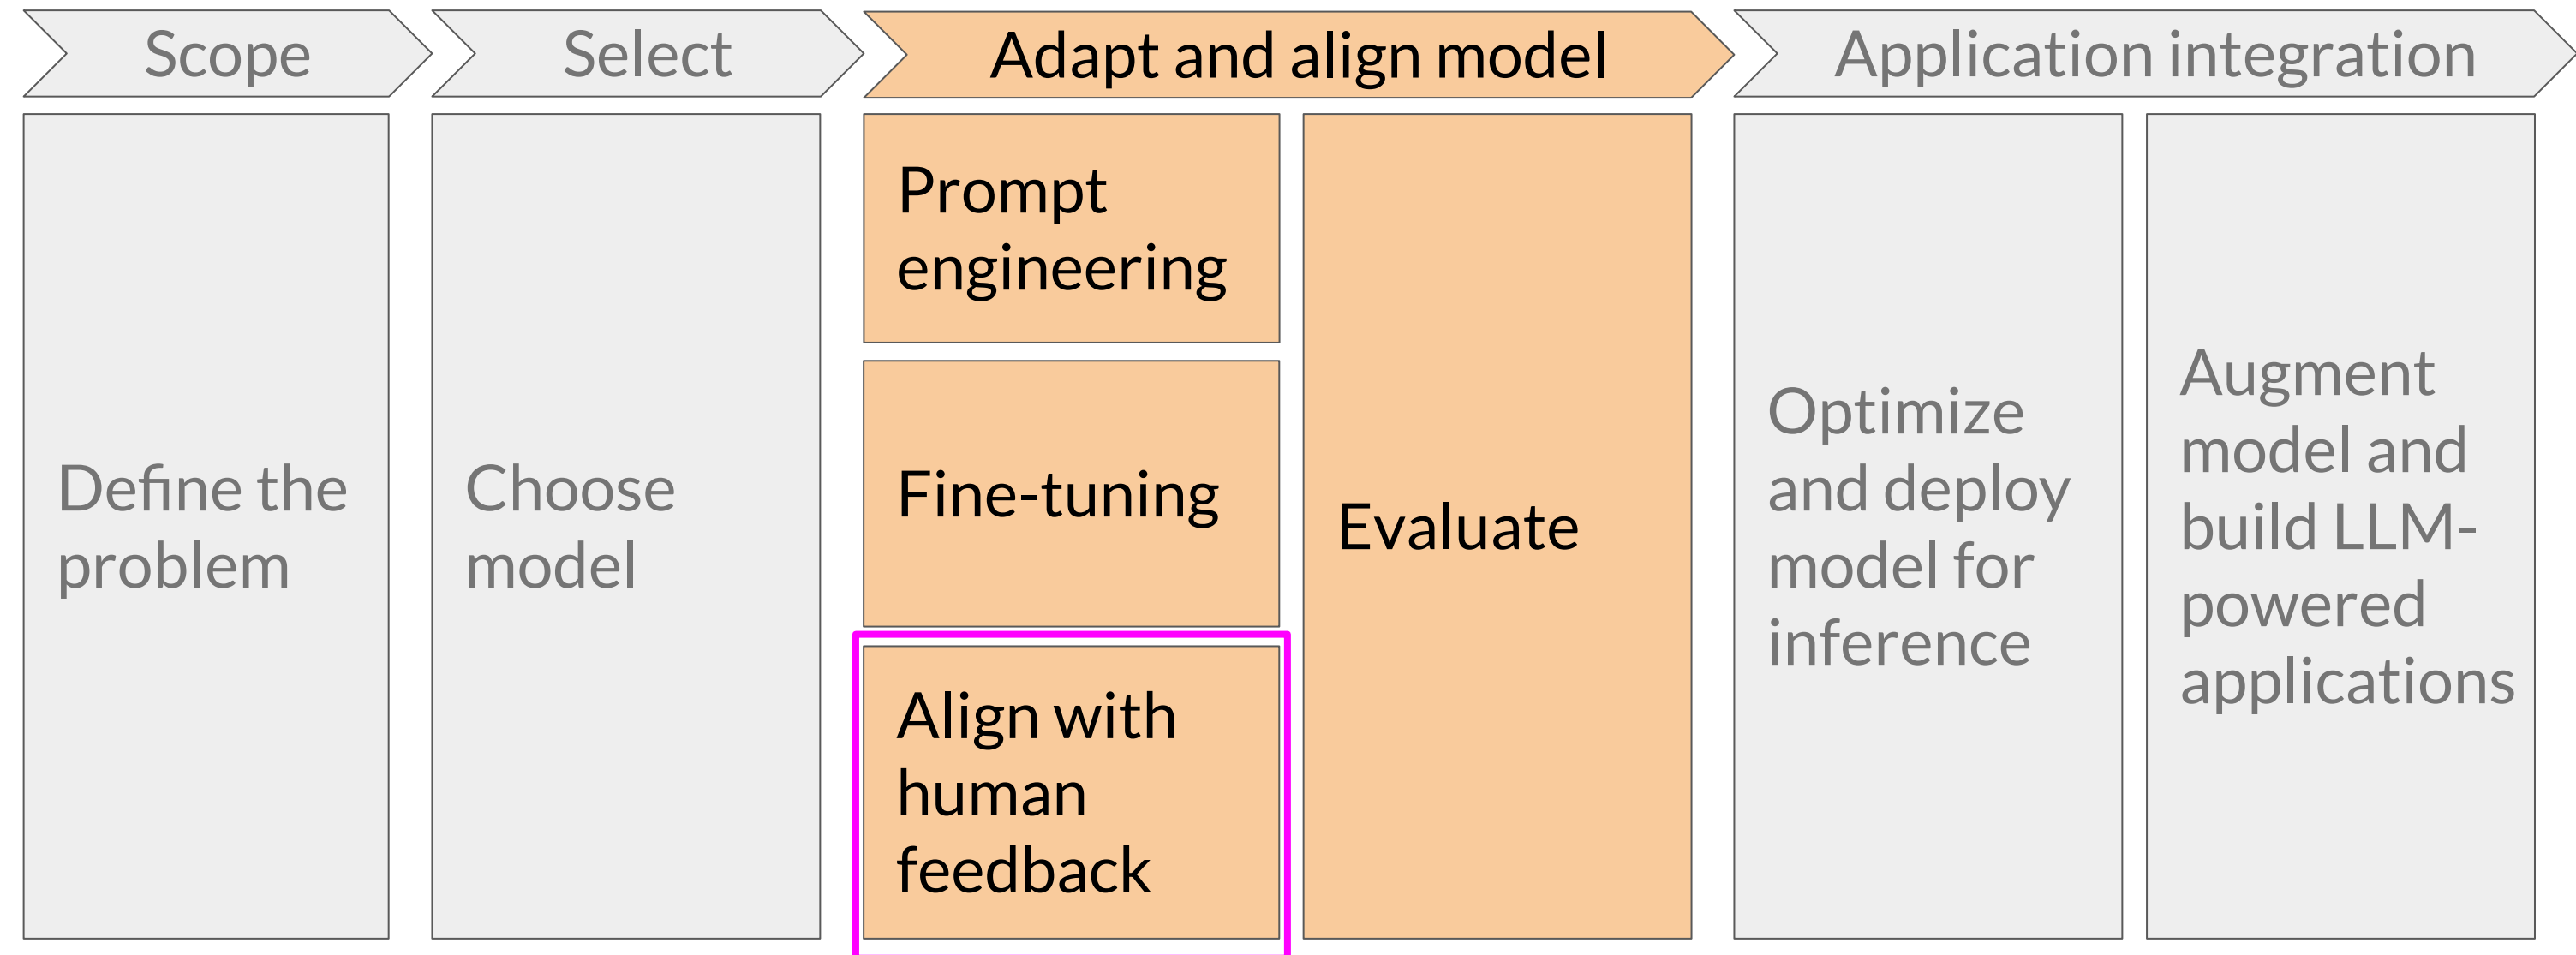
Scope

Select

Adapt and align model

Application integration

Define the problem

Choose model

Prompt engineering

Fine-tuning

Align with human feedback

Evaluate

Optimize and deploy model for inference

Augment model and build LLM-powered applications